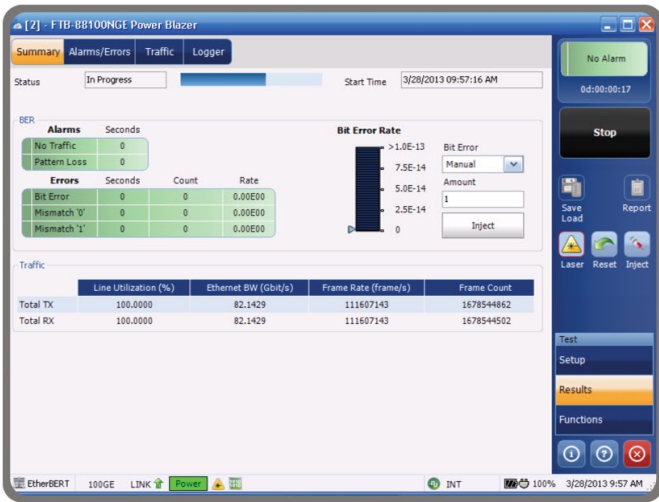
[2] - FTB-88100NGE Power Blazer

Summary | Alarms/Errors | Traffic | Logger

Status | In Progress | Start Time | 3/28/2013 09:57:16 AM

BER

| Alarms | Seconds |
|---|---|
| No Traffic | 0 |
| Pattern Loss | 0 |

| Errors | Seconds | Count | Rate |
|---|---|---|---|
| Bit Error | 0 | 0 | 0.00E00 |
| Mismatch '0' | 0 | 0 | 0.00E00 |
| Mismatch '1' | 0 | 0 | 0.00E00 |

Bit Error Rate
>1.0E-13
7.5E-14
5.0E-14
2.5E-14
0

Bit Error
Manual
Amount
1
Inject

Traffic

| | Line Utilization (%) | Ethernet BW (Gbit/s) | Frame Rate (frame/s) | Frame Count |
|---|---|---|---|---|
| Total TX | 100.0000 | 82.1429 | 111607143 | 1678544862 |
| Total RX | 100.0000 | 82.1429 | 111607143 | 1678544502 |

No Alarm
0d:00:00:17
Stop
Save Load
Report
Laser | Reset | Inject
Test
Setup
Results
Functions

EtherBERT | 100GE | LINK | Power | INT | 100% | 3/28/2013 9:57 AM